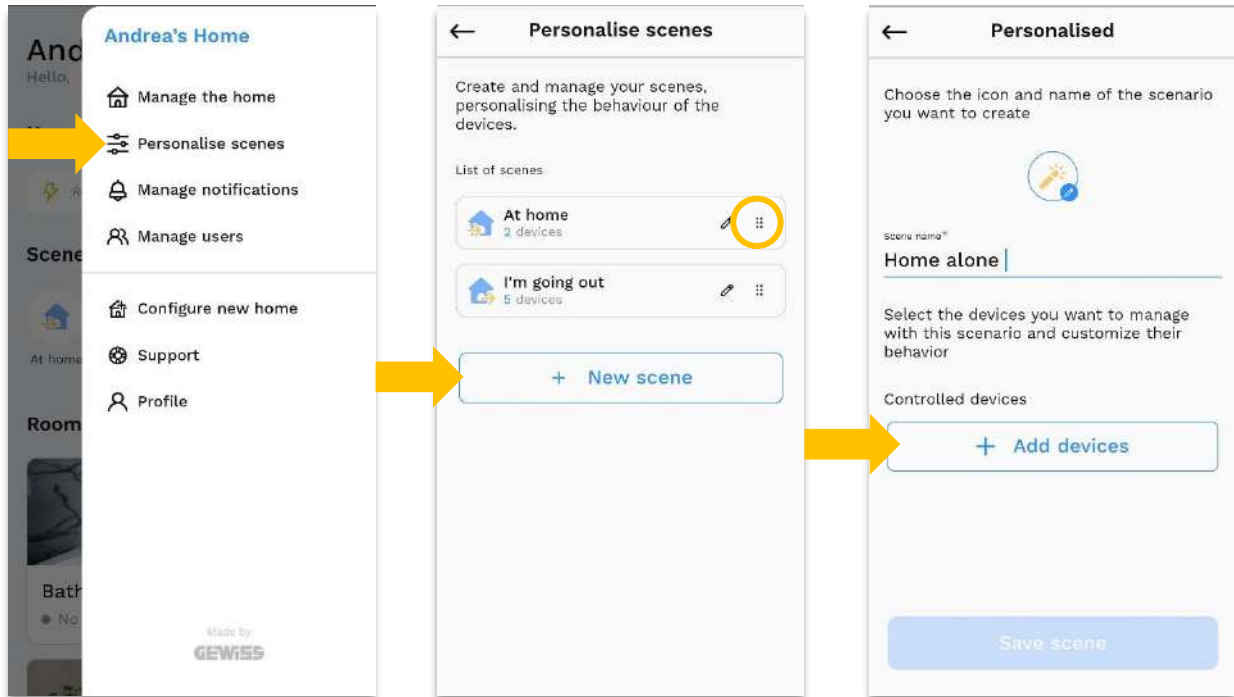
And
Hello,

Scene

At home

Room

Bath
No

Andrea's Home

Manage the home

Personalise scenes

Manage notifications

Manage users

Configure new home

Support

Profile

Made by
GEWISS

← Personalise scenes

Create and manage your scenes, personalising the behaviour of the devices.

List of scenes

At home
2 devices

I'm going out
5 devices

+ New scene

← Personalised

Choose the icon and name of the scenario you want to create

Scene name*
Home alone

Select the devices you want to manage with this scenario and customize their behavior

Controlled devices

+ Add devices

Save scene